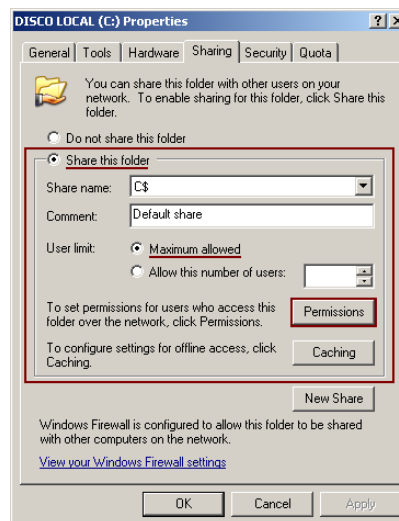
DISCO LOCAL (C:) Properties

?
X

General
Tools
Hardware
Sharing
Security
Quota

You can share this folder with other users on your network. To enable sharing for this folder, click Share this folder.

Do not share this folder

Share this folder

Share name:
C$

Comment:
Default share

User limit:
Maximum allowed

Allow this number of users:

To set permissions for users who access this folder over the network, click Permissions.

Permissions

To configure settings for offline access, click Caching.

Caching

New Share

Windows Firewall is configured to allow this folder to be shared with other computers on the network.

View your Windows Firewall settings

OK
Cancel
Apply